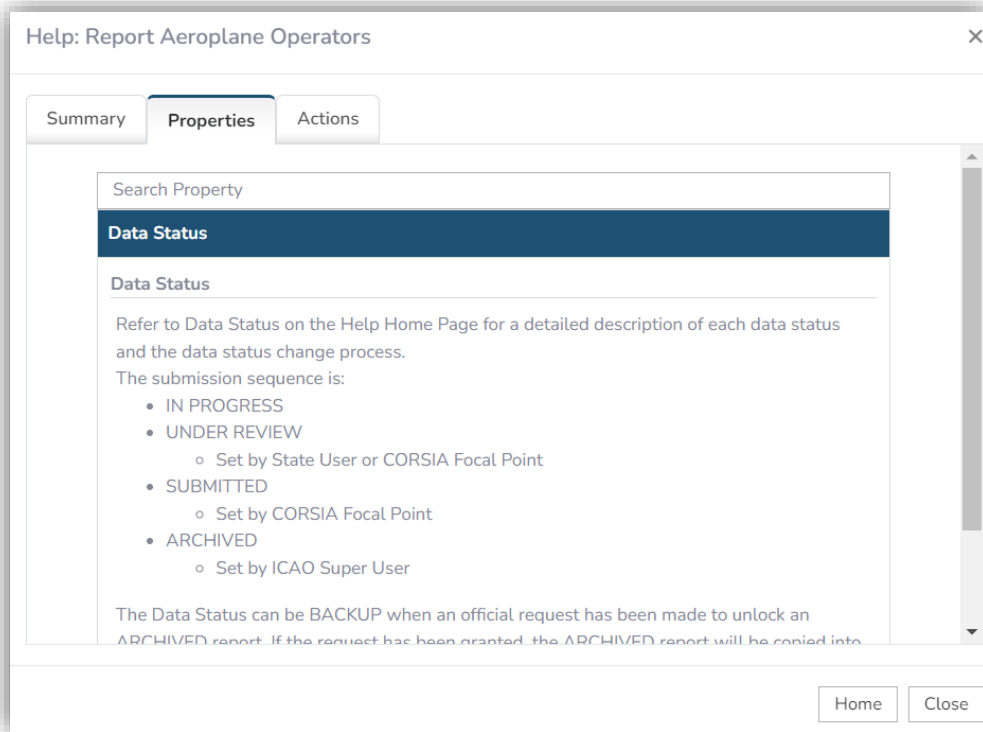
Help: Report Aeroplane Operators

×

Summary | Properties | Actions

Search Property

Data Status

Data Status

Refer to Data Status on the Help Home Page for a detailed description of each data status and the data status change process.
The submission sequence is:

- IN PROGRESS
- UNDER REVIEW
  - Set by State User or CORSIA Focal Point
- SUBMITTED
  - Set by CORSIA Focal Point
- ARCHIVED
  - Set by ICAO Super User

The Data Status can be BACKUP when an official request has been made to unlock an ARCHIVED report. If the request has been granted, the ARCHIVED report will be copied into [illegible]

Home | Close